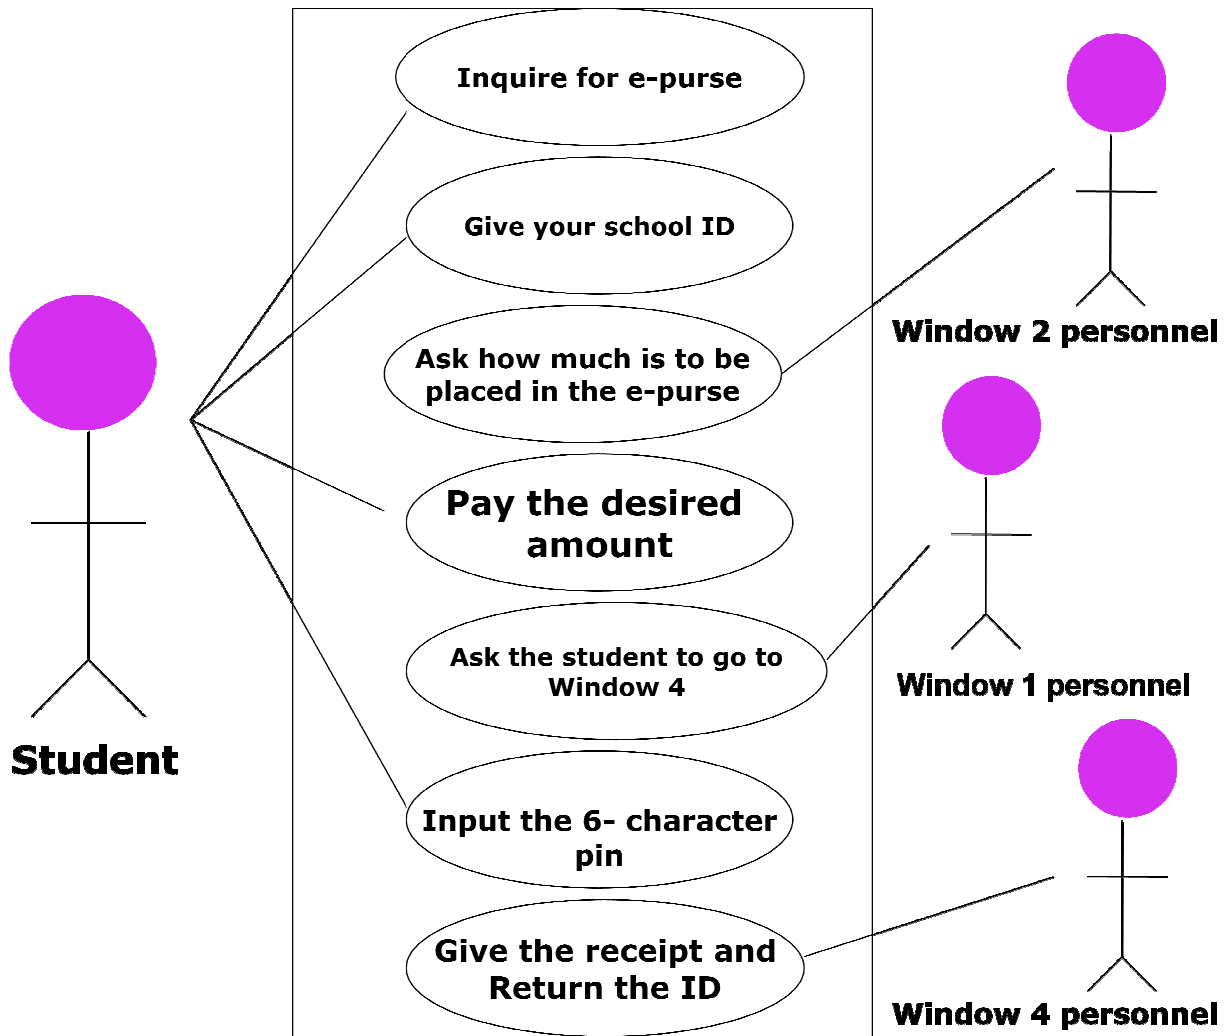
Inquire for e-purse

Give your school ID

Ask how much is to be placed in the e-purse

Pay the desired amount

Ask the student to go to Window 4

Input the 6- character pin

Give the receipt and Return the ID

Student

Window 2 personnel

Window 1 personnel

Window 4 personnel